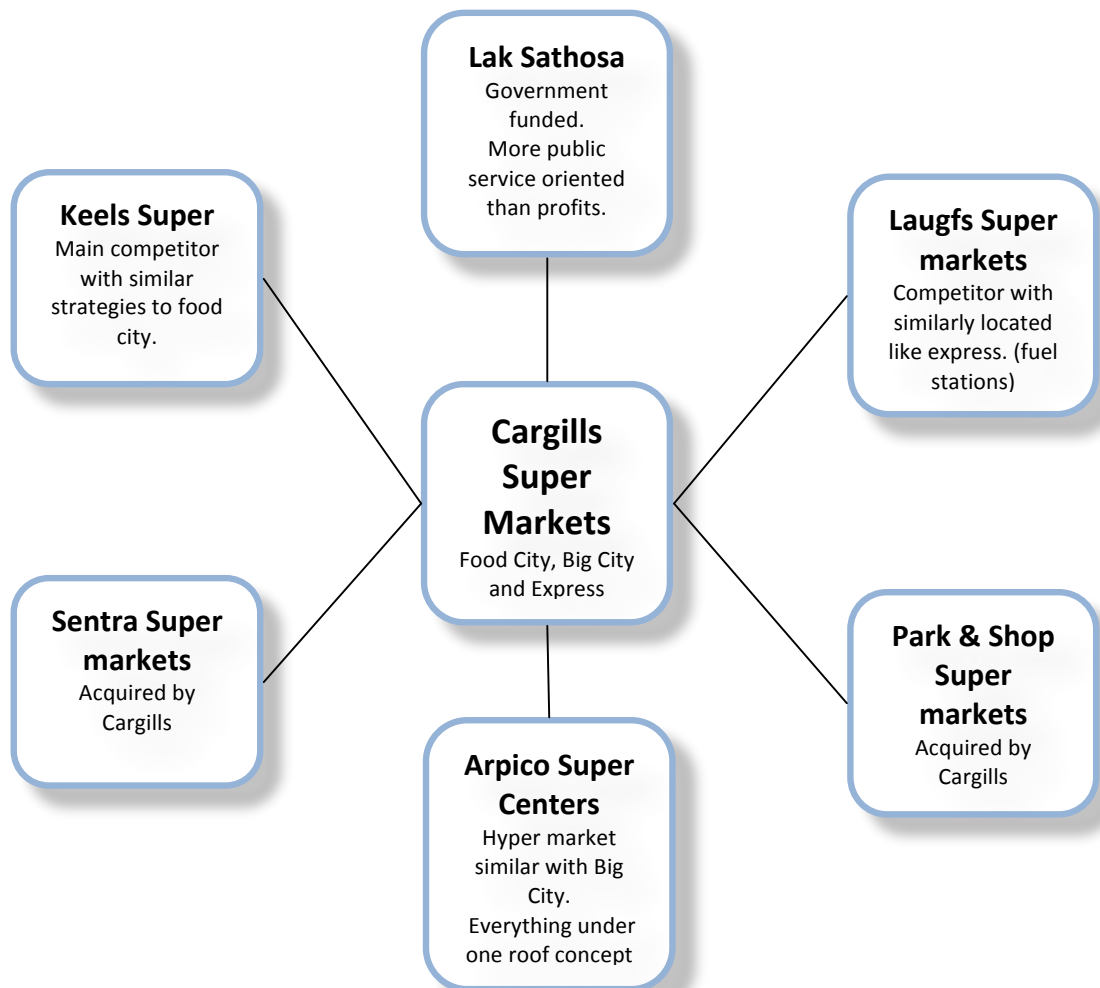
Lak Sathosa
Government funded.
More public service oriented than profits.

Keels Super
Main competitor with similar strategies to food city.

Laugfs Super markets
Competitor with similarly located like express. (fuel stations)

Cargills Super Markets
Food City, Big City and Express

Sentra Super markets
Acquired by Cargills

Park & Shop Super markets
Acquired by Cargills

Arpico Super Centers
Hyper market similar with Big City.
Everything under one roof concept